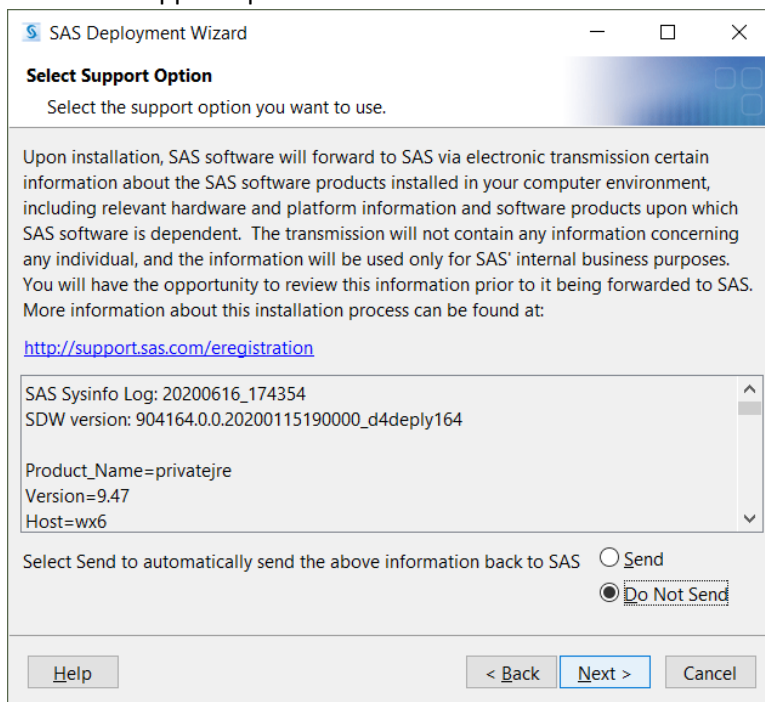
SAS Deployment Wizard

Select Support Option

Select the support option you want to use.

Upon installation, SAS software will forward to SAS via electronic transmission certain information about the SAS software products installed in your computer environment, including relevant hardware and platform information and software products upon which SAS software is dependent. The transmission will not contain any information concerning any individual, and the information will be used only for SAS' internal business purposes. You will have the opportunity to review this information prior to it being forwarded to SAS. More information about this installation process can be found at:

http://support.sas.com/eregistration

SAS Sysinfo Log: 20200616_174354
SDW version: 904164.0.0.20200115190000_d4deply164

Product_Name=privatejre
Version=9.47
Host=wx6

Select Send to automatically send the above information back to SAS

Send

Do Not Send

Help

< Back

Next >

Cancel